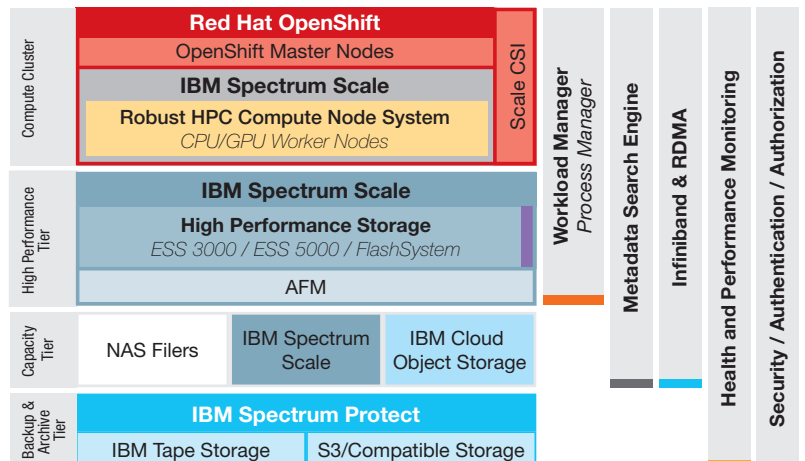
Compute Cluster

Red Hat OpenShift

OpenShift Master Nodes

IBM Spectrum Scale

Robust HPC Compute Node System

CPU/GPU Worker Nodes

Scale CSI

High Performance Tier

IBM Spectrum Scale

High Performance Storage

ESS 3000 / ESS 5000 / FlashSystem

AFM

Capacity Tier

NAS Filers

IBM Spectrum Scale

IBM Cloud Object Storage

Backup & Archive Tier

IBM Spectrum Protect

IBM Tape Storage

S3/Compatible Storage

Workload Manager
Process Manager

Metadata Search Engine

Infiniband & RDMA

Health and Performance Monitoring

Security / Authentication / Authorization